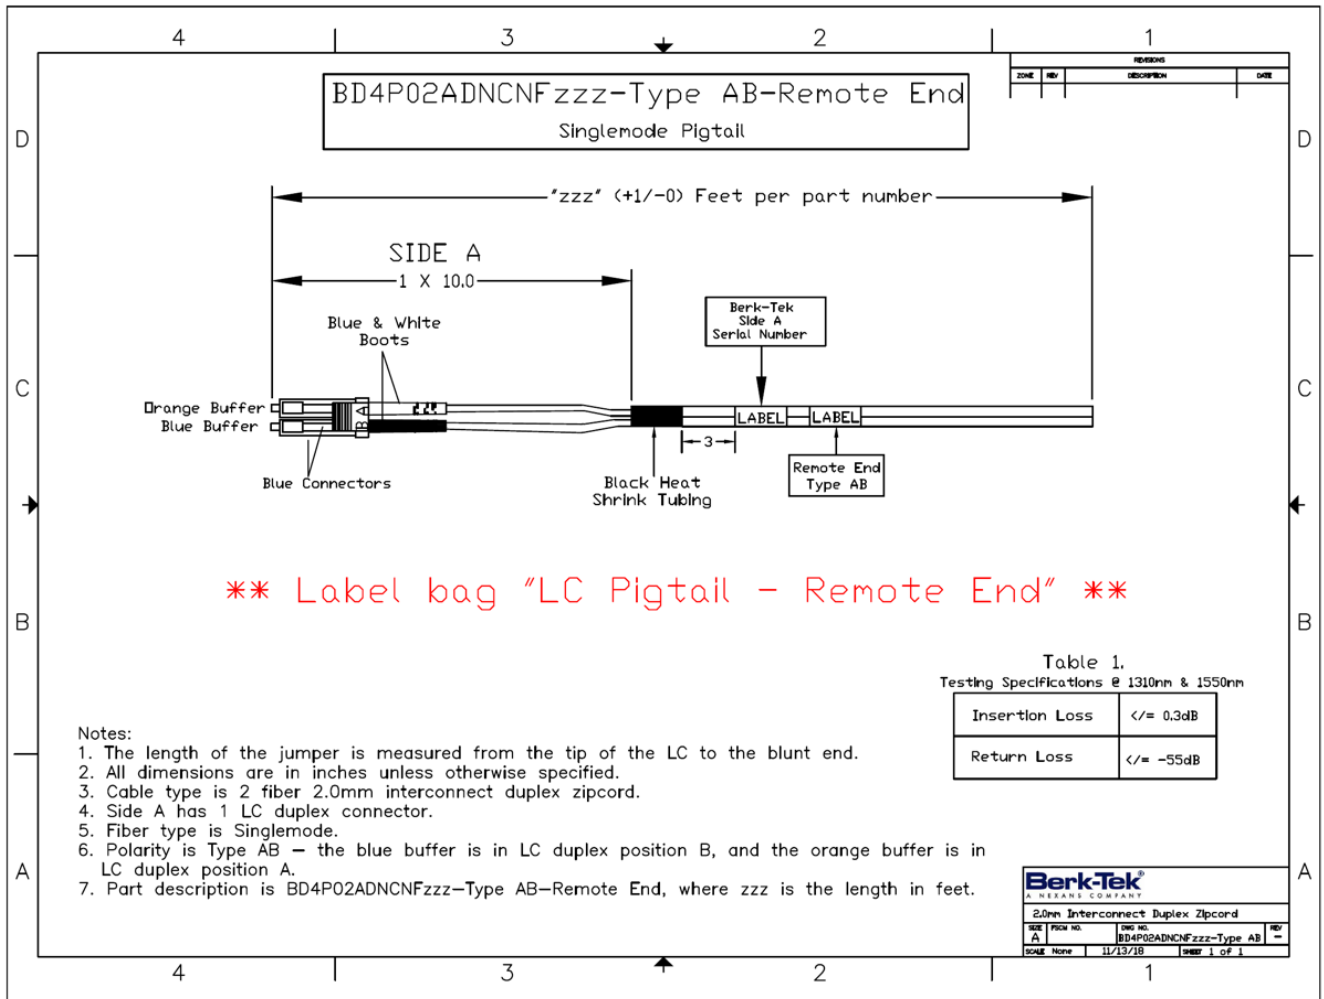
4 3 2 1

REVISIONS

| ZONE | REV | DESCRIPTION | DATE |
|---|---|---|---|

D

BD4P02ADNCNFzzz-Type AB-Remote End

Singlemode Pigtail

"zzz" (+1/-0) Feet per part number

SIDE A

1 X 10.0

Blue & White Boots

Berk-Tek Side A Serial Number

C

Orange Buffer

Blue Buffer

A

B

LABEL

LABEL

3

Blue Connectors

Black Heat Shrink Tubing

Remote End Type AB

** Label bag "LC Pigtail - Remote End" **

B

Table 1.

Testing Specifications @ 1310nm & 1550nm

| Insertion Loss | </= 0.3dB |
|---|---|
| Return Loss | </= -55dB |

Notes:
1. The length of the jumper is measured from the tip of the LC to the blunt end.
2. All dimensions are in inches unless otherwise specified.
3. Cable type is 2 fiber 2.0mm interconnect duplex zipcord.
4. Side A has 1 LC duplex connector.
5. Fiber type is Singlemode.
6. Polarity is Type AB – the blue buffer is in LC duplex position B, and the orange buffer is in LC duplex position A.
7. Part description is BD4P02ADNCNFzzz-Type AB-Remote End, where zzz is the length in feet.

A

Berk-Tek®
A NEXANS COMPANY

2.0mm Interconnect Duplex Zipcord

SIZE A FSCM NO. DWG NO. BD4P02ADNCNFzzz-Type AB REV –

SCALE None 11/13/18 SHEET 1 of 1

4 3 2 1